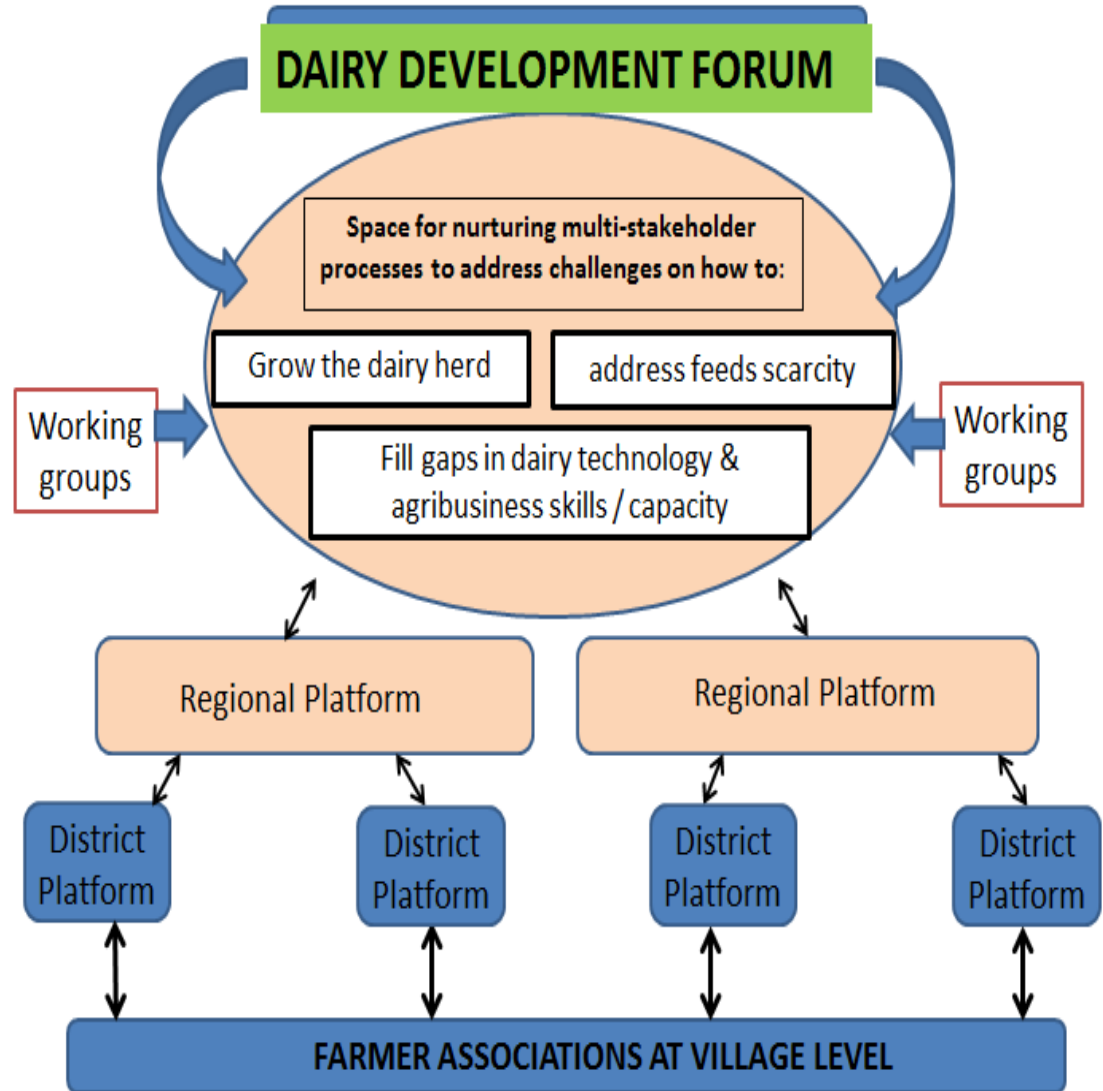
DAIRY DEVELOPMENT FORUM

Space for nurturing multi-stakeholder processes to address challenges on how to:

Grow the dairy herd

address feeds scarcity

Working groups

Fill gaps in dairy technology & agribusiness skills / capacity

Working groups

Regional Platform

Regional Platform

District Platform

District Platform

District Platform

District Platform

FARMER ASSOCIATIONS AT VILLAGE LEVEL